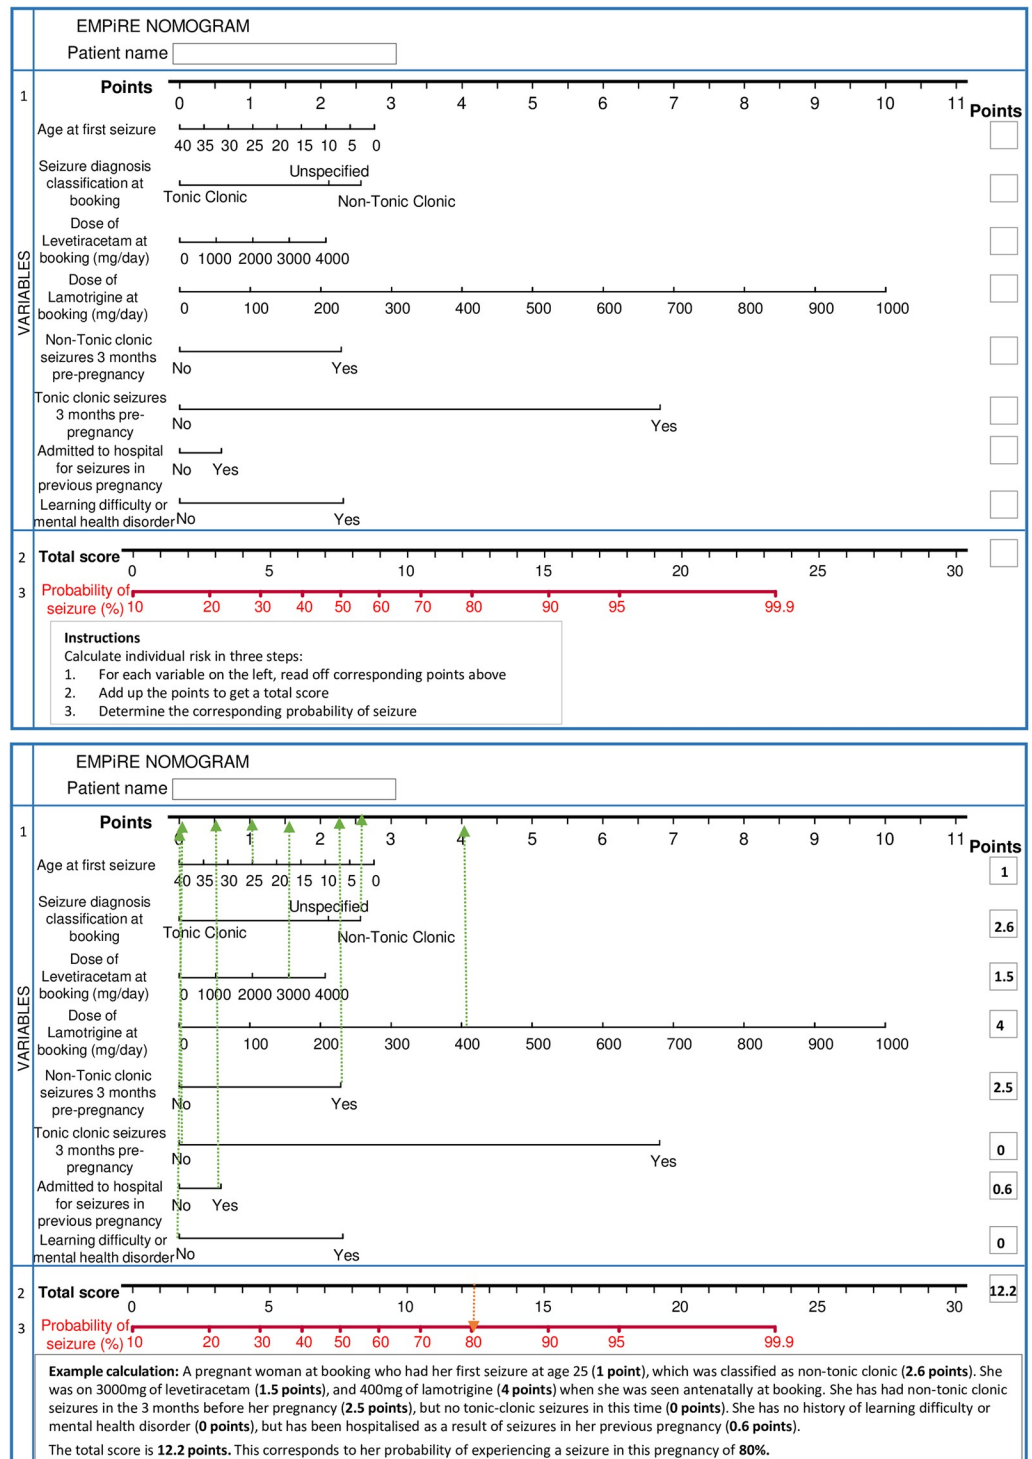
EMPiRE NOMOGRAM
Patient name

1
Points 0 1 2 3 4 5 6 7 8 9 10 11 Points
Age at first seizure 40 35 30 25 20 15 10 5 0
Seizure diagnosis classification at booking Tonic Clonic Unspecified Non-Tonic Clonic
Dose of Levetiracetam at booking (mg/day) 0 1000 2000 3000 4000
Dose of Lamotrigine at booking (mg/day) 0 100 200 300 400 500 600 700 800 900 1000
Non-Tonic clonic seizures 3 months pre-pregnancy No Yes
Tonic clonic seizures 3 months pre-pregnancy No Yes
Admitted to hospital for seizures in previous pregnancy No Yes
Learning difficulty or mental health disorder No Yes
VARIABLES

2 Total score 0 5 10 15 20 25 30
3 Probability of seizure (%) 10 20 30 40 50 60 70 80 90 95 99.9

Instructions
Calculate individual risk in three steps:
1. For each variable on the left, read off corresponding points above
2. Add up the points to get a total score
3. Determine the corresponding probability of seizure

EMPiRE NOMOGRAM
Patient name

1
Points 0 1 2 3 4 5 6 7 8 9 10 11 Points
Age at first seizure 40 35 30 25 20 15 10 5 0
1
Seizure diagnosis classification at booking Tonic Clonic Unspecified Non-Tonic Clonic
2.6
Dose of Levetiracetam at booking (mg/day) 0 1000 2000 3000 4000
1.5
Dose of Lamotrigine at booking (mg/day) 0 100 200 300 400 500 600 700 800 900 1000
4
Non-Tonic clonic seizures 3 months pre-pregnancy No Yes
2.5
Tonic clonic seizures 3 months pre-pregnancy No Yes
0
Admitted to hospital for seizures in previous pregnancy No Yes
0.6
Learning difficulty or mental health disorder No Yes
0
VARIABLES

2 Total score 0 5 10 15 20 25 30
12.2
3 Probability of seizure (%) 10 20 30 40 50 60 70 80 90 95 99.9

**Example calculation:** A pregnant woman at booking who had her first seizure at age 25 (**1 point**), which was classified as non-tonic clonic (**2.6 points**). She was on 3000mg of levetiracetam (**1.5 points**), and 400mg of lamotrigine (**4 points**) when she was seen antenatally at booking. She has had non-tonic clonic seizures in the 3 months before her pregnancy (**2.5 points**), but no tonic-clonic seizures in this time (**0 points**). She has no history of learning difficulty or mental health disorder (**0 points**), but has been hospitalised as a result of seizures in her previous pregnancy (**0.6 points**).
The total score is **12.2 points.** This corresponds to her probability of experiencing a seizure in this pregnancy of **80%.**